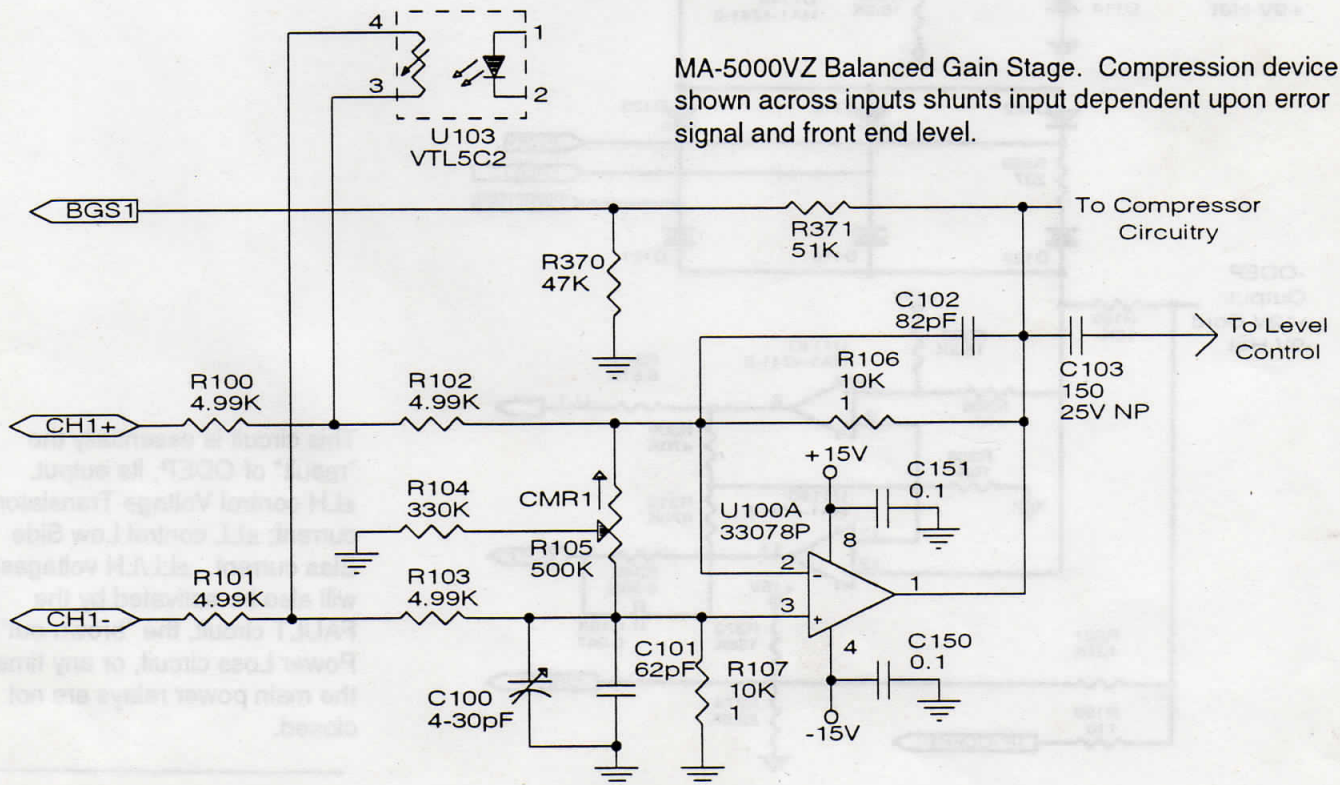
4
1
3
2
U103
VTL5C2

MA-5000VZ Balanced Gain Stage. Compression device shown across inputs shunts input dependent upon error signal and front end level.

BGS1
R371
51K
To Compressor Circuitry
R370
47K
C102
82pF
To Level Control
C103
150
25V NP
R106
10K
1
R100
4.99K
R102
4.99K
CH1+
+15V
C151
0.1
R104
330K
CMR1
U100A
33078P
8
R105
500K
2
R101
4.99K
R103
4.99K
1
CH1-
3
C150
0.1
4
C101
62pF
R107
10K
1
C100
4-30pF
-15V

This circuit is essentially the "result" of ODEP. Its output ...H control Voltage Translator current. ...L control Low Side bias current. ...L/...H voltages will also be activated by the FAULT circuit, the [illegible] Power Loss circuit, or any time the main power relays are not closed.